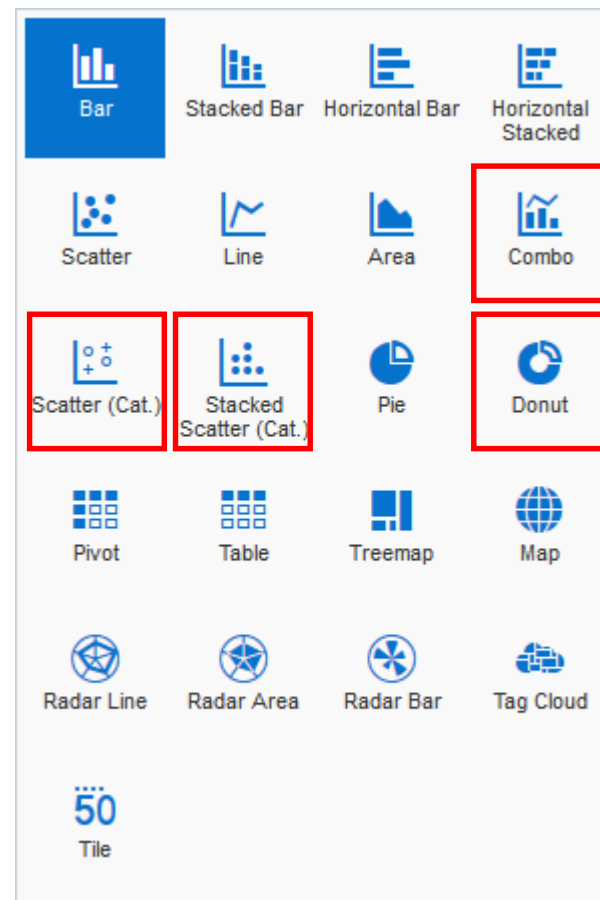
Bar

Stacked Bar

Horizontal Bar

Horizontal Stacked

Scatter

Line

Area

Combo

Scatter (Cat.)

Stacked Scatter (Cat.)

Pie

Donut

Pivot

Table

Treemap

Map

Radar Line

Radar Area

Radar Bar

Tag Cloud

50

Tile